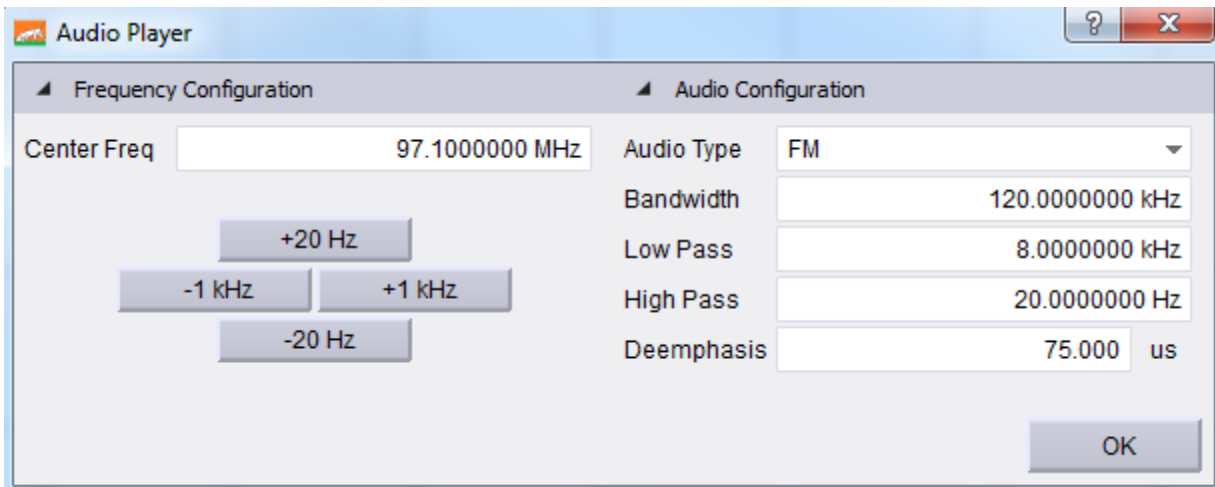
Audio Player

?

X

Frequency Configuration

Center Freq 97.1000000 MHz

+20 Hz

-1 kHz

+1 kHz

-20 Hz

Audio Configuration

Audio Type FM

Bandwidth 120.0000000 kHz

Low Pass 8.0000000 kHz

High Pass 20.0000000 Hz

Deemphasis 75.000 us

OK